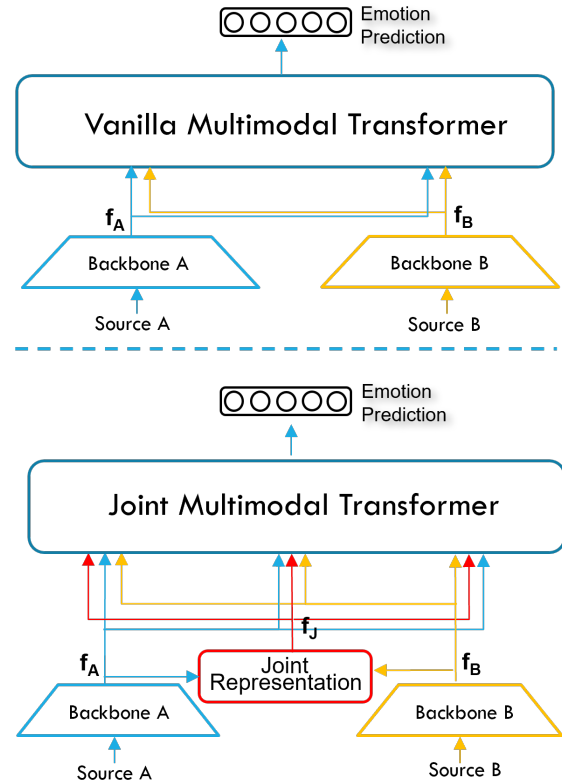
Emotion Prediction

Vanilla Multimodal Transformer

$f_A$

$f_B$

Backbone A

Backbone B

Source A

Source B

Emotion Prediction

Joint Multimodal Transformer

$f_J$

$f_A$

Joint Representation

$f_B$

Backbone A

Backbone B

Source A

Source B